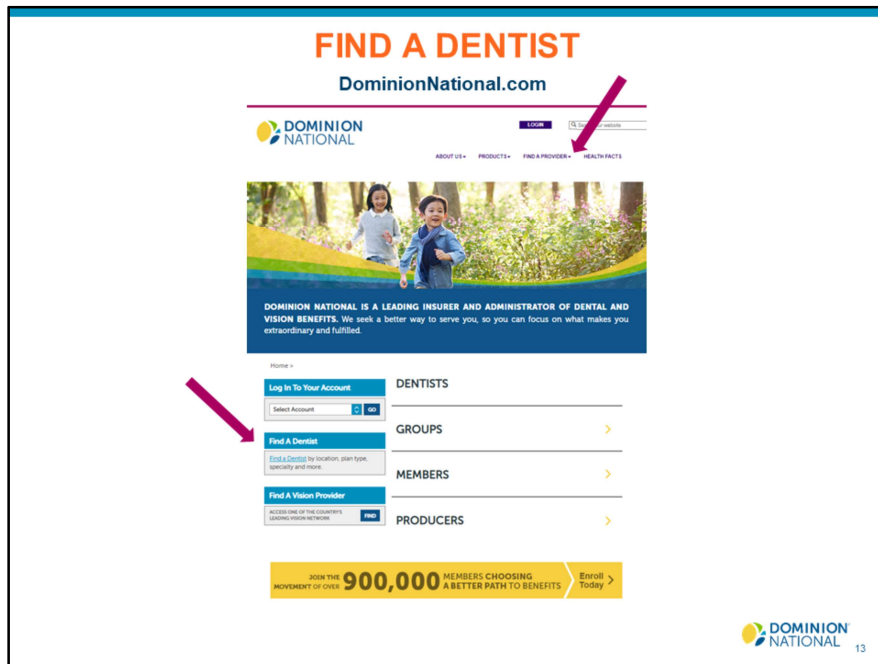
FIND A DENTIST

DominionNational.com

DOMINION NATIONAL

LOGIN

Search website

ABOUT US ▾ PRODUCTS ▾ FIND A PROVIDER ▾ HEALTH FACTS

DOMINION NATIONAL IS A LEADING INSURER AND ADMINISTRATOR OF DENTAL AND VISION BENEFITS. We seek a better way to serve you, so you can focus on what makes you extraordinary and fulfilled.

Home >

Log In To Your Account

Select Account

GO

Find A Dentist

Find a Dentist by location, plan type, specialty and more.

Find A Vision Provider

ACCESS ONE OF THE COUNTRY'S LEADING VISION NETWORK

FIND

DENTISTS

GROUPS

MEMBERS

PRODUCERS

JOIN THE MOVEMENT OF OVER 900,000 MEMBERS CHOOSING A BETTER PATH TO BENEFITS

Enroll Today

DOMINION NATIONAL

13